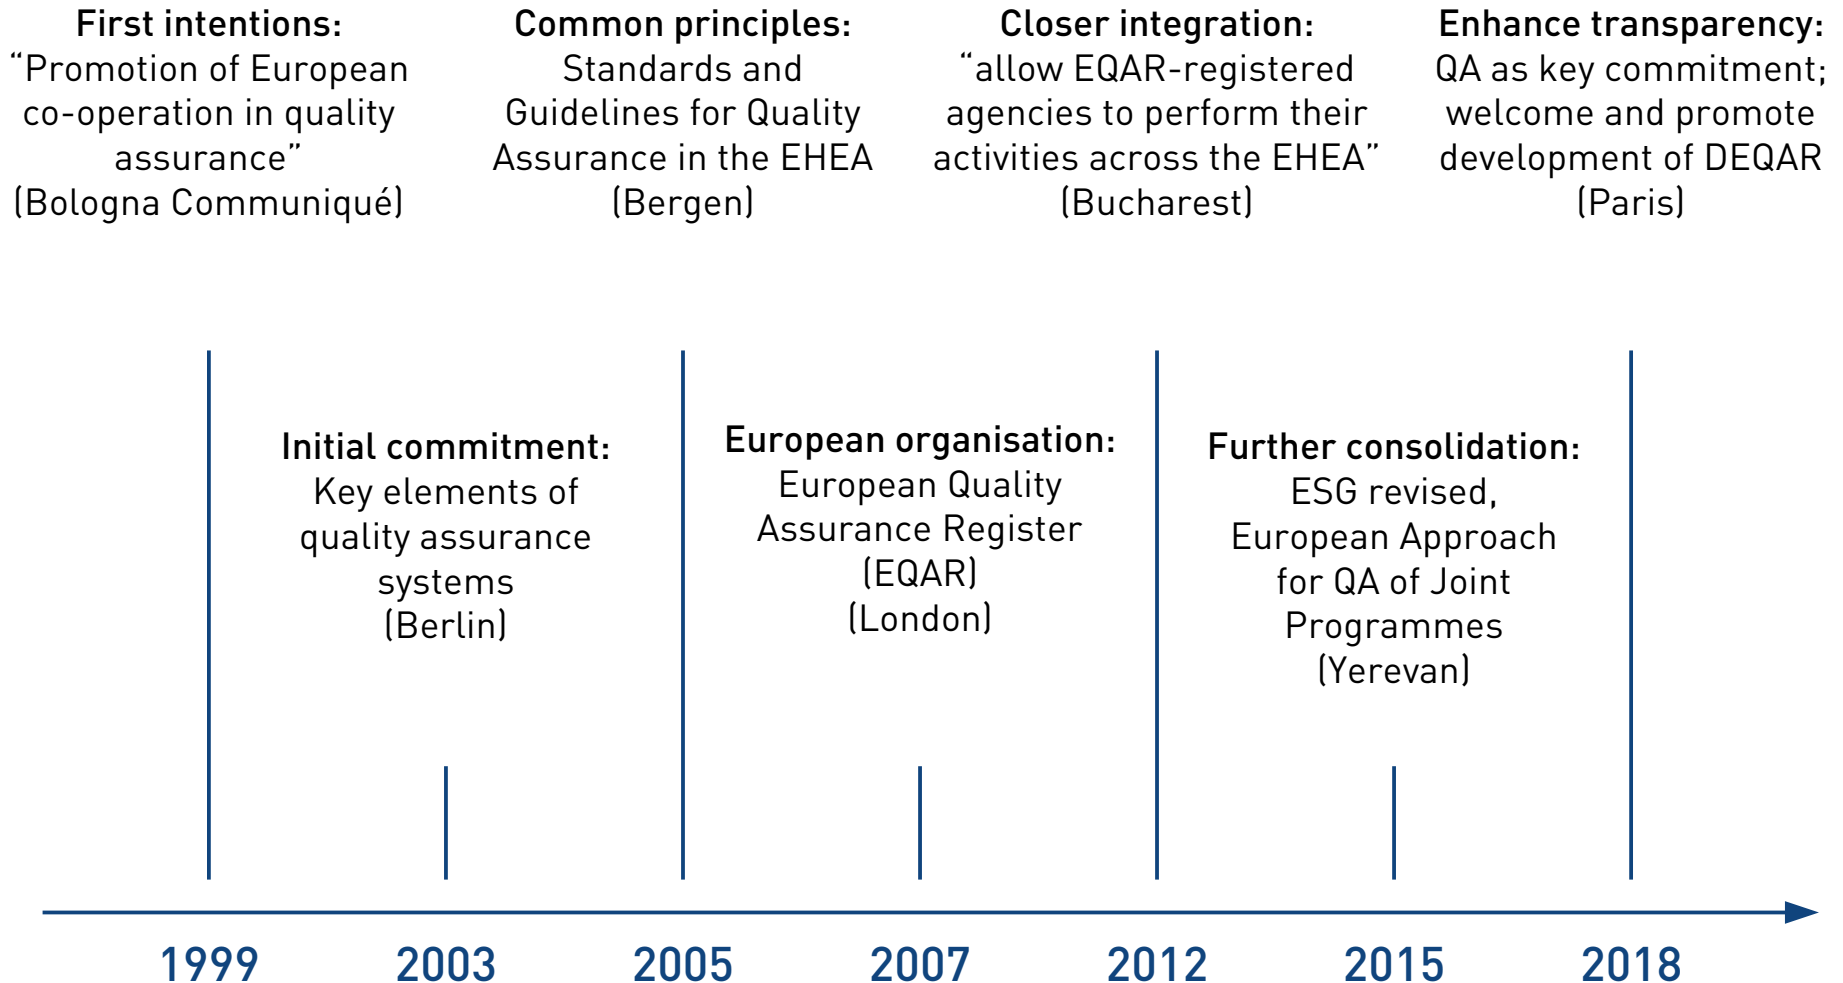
First intentions:
“Promotion of European co-operation in quality assurance”
(Bologna Communiqué)

Common principles:
Standards and Guidelines for Quality Assurance in the EHEA
(Bergen)

Closer integration:
“allow EQAR-registered agencies to perform their activities across the EHEA”
(Bucharest)

Enhance transparency:
QA as key commitment; welcome and promote development of DEQAR
(Paris)

Initial commitment:
Key elements of quality assurance systems
(Berlin)

European organisation:
European Quality Assurance Register (EQAR)
(London)

Further consolidation:
ESG revised, European Approach for QA of Joint Programmes
(Yerevan)

1999 2003 2005 2007 2012 2015 2018